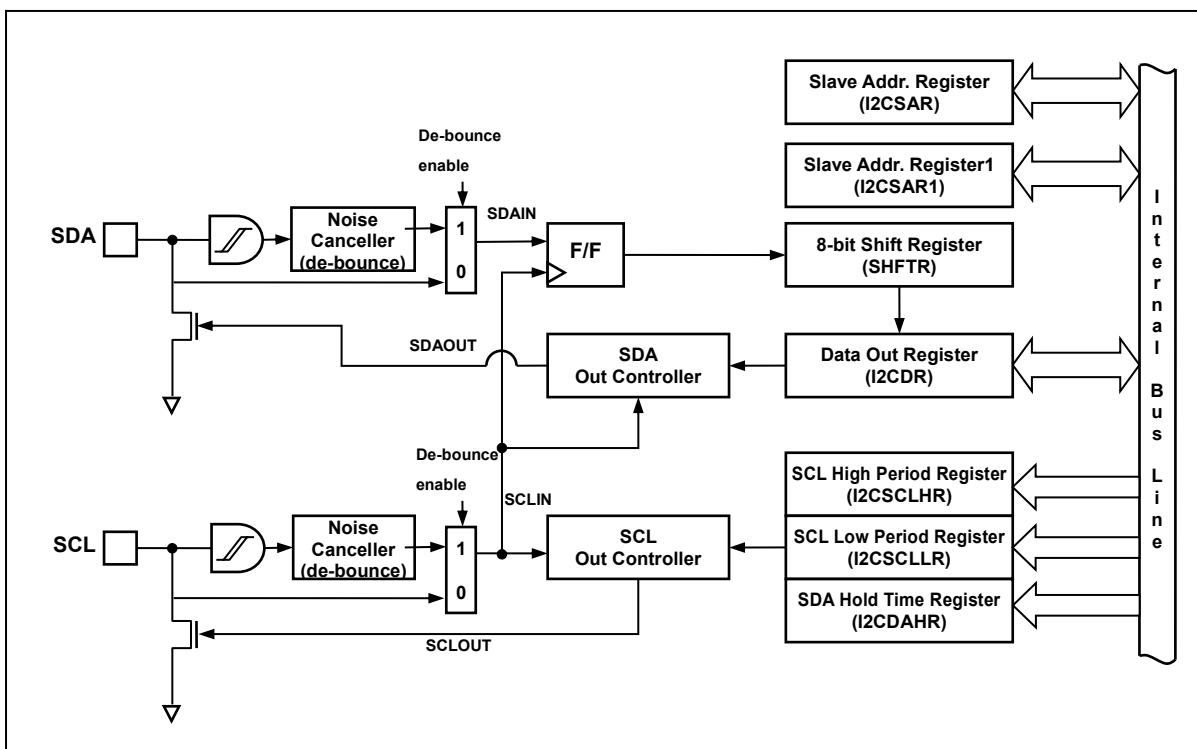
Slave Addr. Register
(I2CSAR)

Slave Addr. Register1
(I2CSAR1)

De-bounce
enable

SDA

Noise
Canceller
(de-bounce)

1
0

SDAIN

F/F

8-bit Shift Register
(SHFTR)

SDAOUT

SDA
Out Controller

Data Out Register
(I2CDR)

I
n
t
e
r
n
a
l

B
u
s

L
i
n
e

De-bounce
enable

SCLIN

SCL High Period Register
(I2CSCLHR)

SCL

Noise
Canceller
(de-bounce)

1
0

SCL
Out Controller

SCL Low Period Register
(I2CSCLLR)

SDA Hold Time Register
(I2CDAHR)

SCLOUT